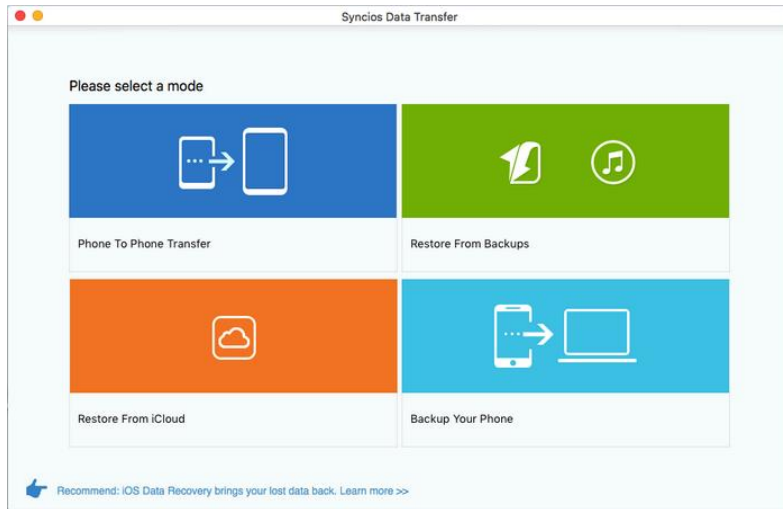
Syncios Data Transfer

Please select a mode

Phone To Phone Transfer

Restore From Backups

Restore From iCloud

Backup Your Phone

Recommend: iOS Data Recovery brings your lost data back. Learn more >>